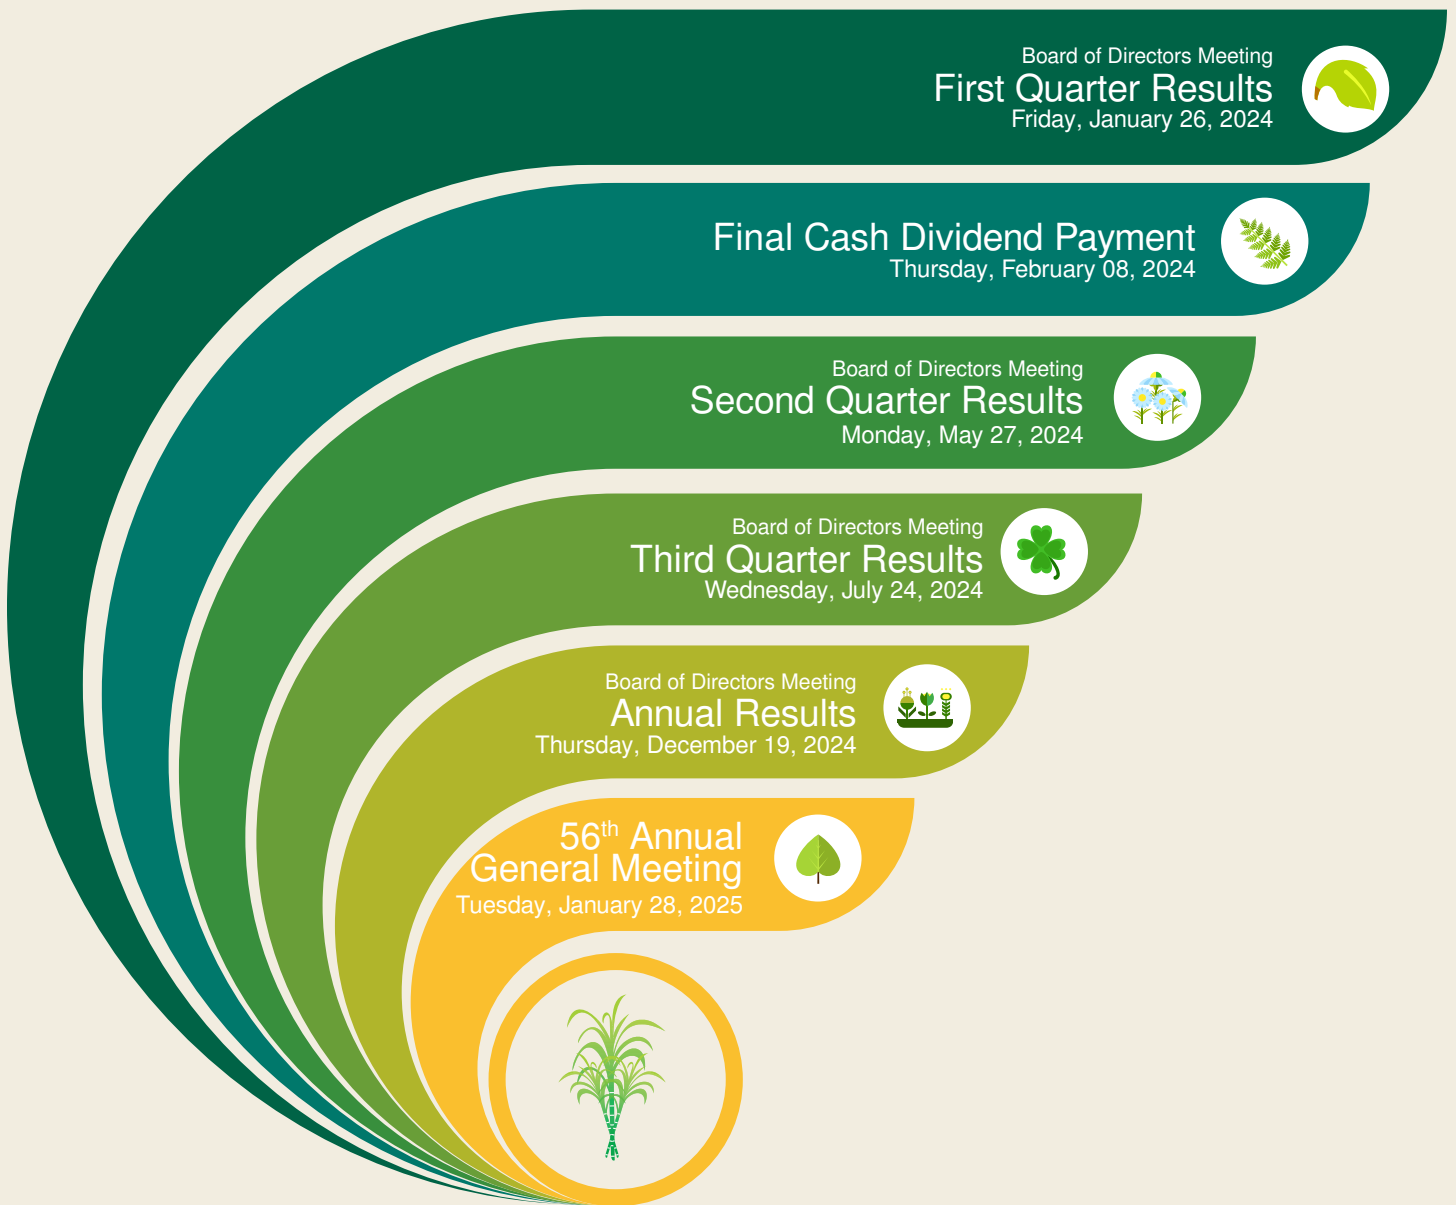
Board of Directors Meeting
First Quarter Results
Friday, January 26, 2024

Final Cash Dividend Payment
Thursday, February 08, 2024

Board of Directors Meeting
Second Quarter Results
Monday, May 27, 2024

Board of Directors Meeting
Third Quarter Results
Wednesday, July 24, 2024

Board of Directors Meeting
Annual Results
Thursday, December 19, 2024

56$^{th}$ Annual General Meeting
Tuesday, January 28, 2025